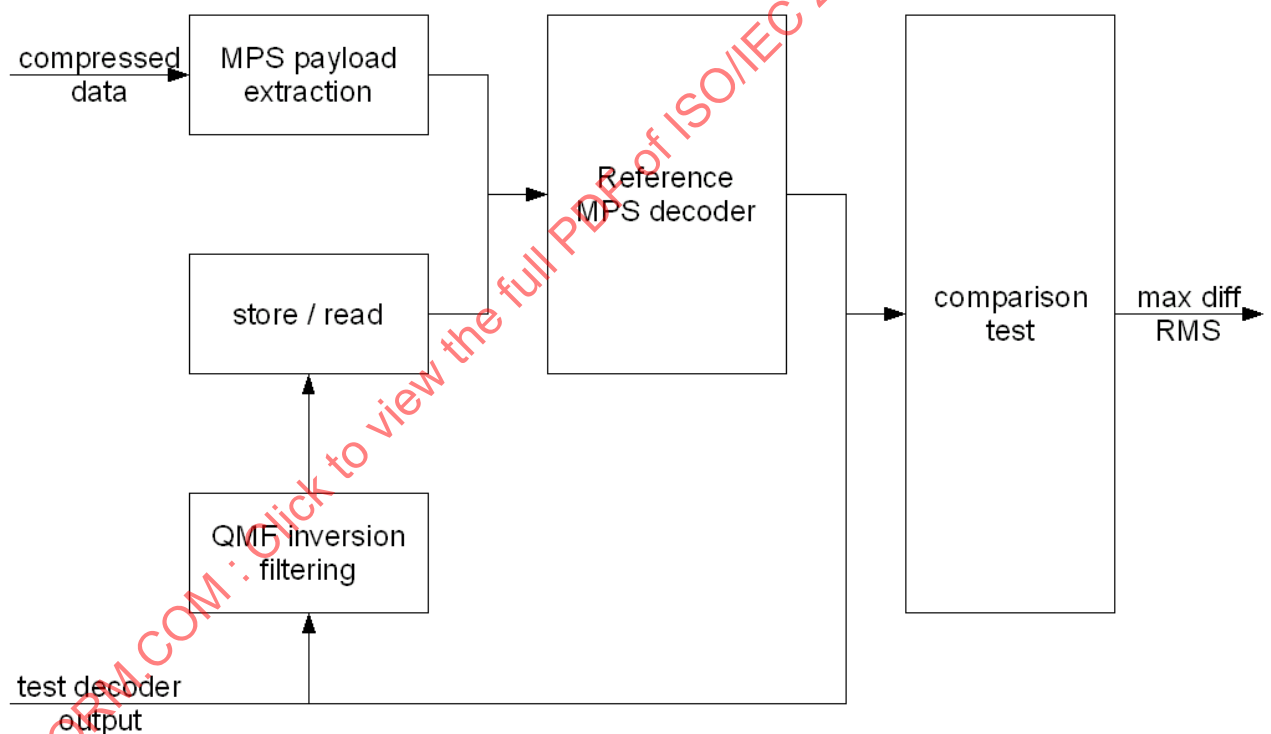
compressed data

MPS payload extraction

Reference MPS decoder

comparison test

max diff RMS

store / read

QMF inversion filtering

test decoder output

RM.COM : Click to view the full PDF of ISO/IEC 2